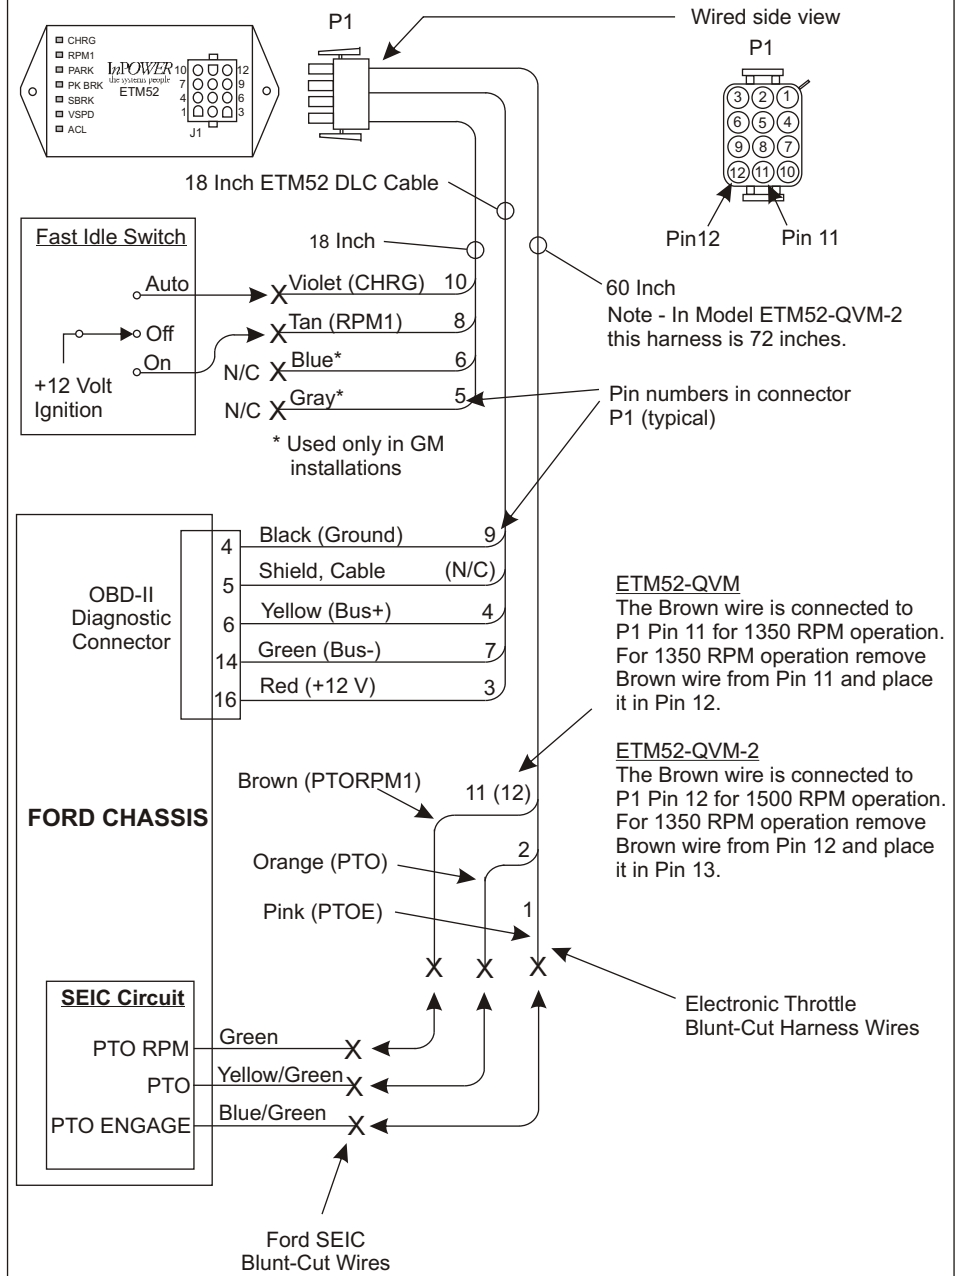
CHRG
RPM1
PARK
PK BRK
SBRK
VSPD
ACL

InPOWER
the systems people
ETM52

10 12
7 9
4 6
1 3
J1

P1

Wired side view

P1
3 2 1
6 5 4
9 8 7
12 11 10

Pin12 Pin 11

18 Inch ETM52 DLC Cable

18 Inch

60 Inch
Note - In Model ETM52-QVM-2 this harness is 72 inches.

Fast Idle Switch
Auto
Off
On
+12 Volt Ignition

Violet (CHRG) 10
Tan (RPM1) 8
N/C Blue* 6
N/C Gray* 5
* Used only in GM installations

Pin numbers in connector P1 (typical)

OBD-II Diagnostic Connector
4 Black (Ground) 9
5 Shield, Cable (N/C)
6 Yellow (Bus+) 4
14 Green (Bus-) 7
16 Red (+12 V) 3

ETM52-QVM
The Brown wire is connected to P1 Pin 11 for 1350 RPM operation. For 1350 RPM operation remove Brown wire from Pin 11 and place it in Pin 12.

ETM52-QVM-2
The Brown wire is connected to P1 Pin 12 for 1500 RPM operation. For 1350 RPM operation remove Brown wire from Pin 12 and place it in Pin 13.

FORD CHASSIS

Brown (PTORPM1) 11 (12)
Orange (PTO) 2
Pink (PTOE) 1

Electronic Throttle Blunt-Cut Harness Wires

SEIC Circuit
PTO RPM Green
PTO Yellow/Green
PTO ENGAGE Blue/Green

Ford SEIC Blunt-Cut Wires